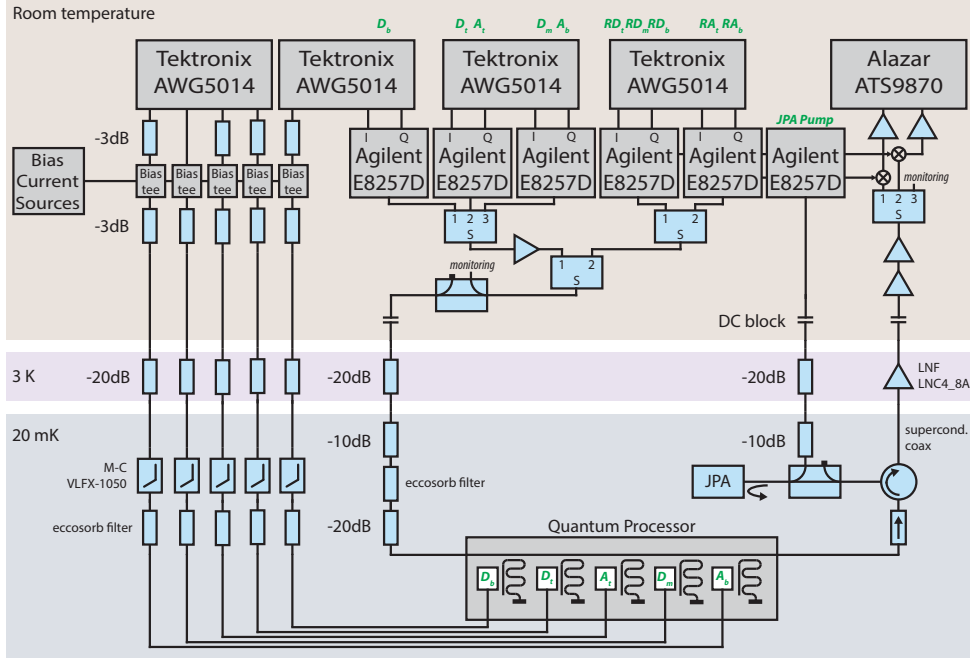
Room temperature

$D_b$ $D_t$ $A_t$ $D_m$ $A_b$ $RD_t$ $RD_m$ $RD_b$ $RA_t$ $RA_b$

Tektronix AWG5014

Tektronix AWG5014

Tektronix AWG5014

Tektronix AWG5014

Alazar ATS9870

-3dB

Bias Current Sources

Bias tee Bias tee Bias tee Bias tee Bias tee

-3dB

I Q Agilent E8257D

I Q Agilent E8257D

I Q Agilent E8257D

I Q Agilent E8257D

I Q Agilent E8257D

JPA Pump

Agilent E8257D

monitoring

1 2 3 S

1 2 3 S

1 2 3 S

1 2 S

monitoring

DC block

3 K -20dB -20dB -20dB

LNF LNC4_8A

20 mK -10dB -10dB

supercond. coax

M-C VLFX-1050

eccosorb filter

JPA

eccosorb filter -20dB

Quantum Processor

$D_b$ $D_t$ $A_t$ $D_m$ $A_b$